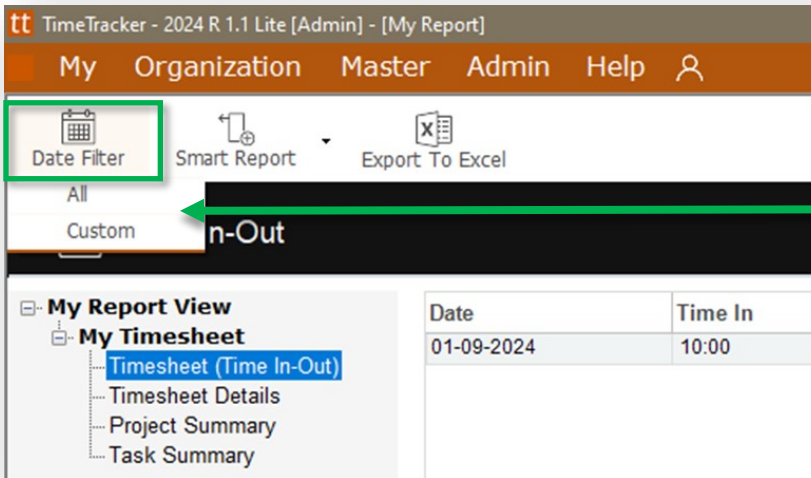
tt TimeTracker - 2024 R 1.1 Lite [Admin] - [My Report]

My Organization Master Admin Help

Date Filter
Smart Report
Export To Excel

All
Custom

n-Out

My Report View
My Timesheet
Timesheet (Time In-Out)
Timesheet Details
Project Summary
Task Summary

| Date | Time In |
|---|---|
| 01-09-2024 | 10:00 |